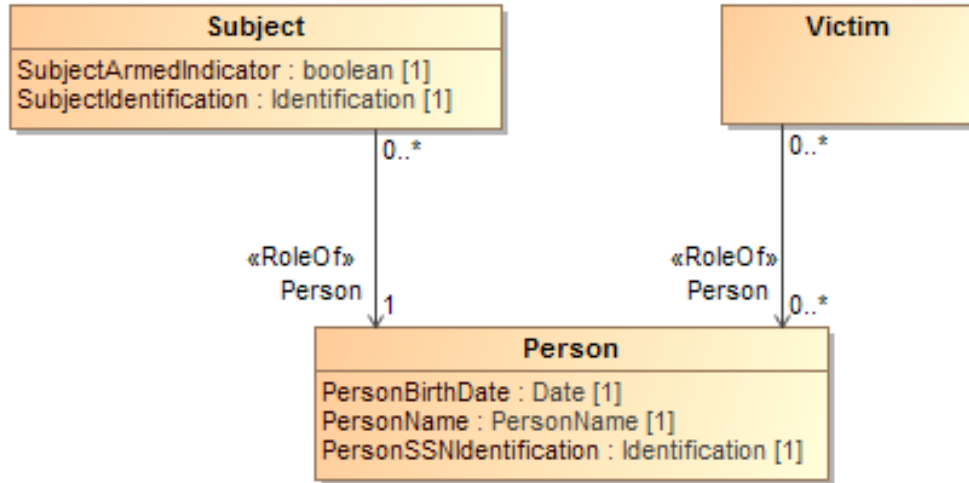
Subject

SubjectArmedIndicator : boolean [1]
SubjectIdentification : Identification [1]

Victim

0..*

0..*

«RoleOf»
Person

1

«RoleOf»
Person

0..*

Person

PersonBirthDate : Date [1]
PersonName : PersonName [1]
PersonSSNIdentification : Identification [1]